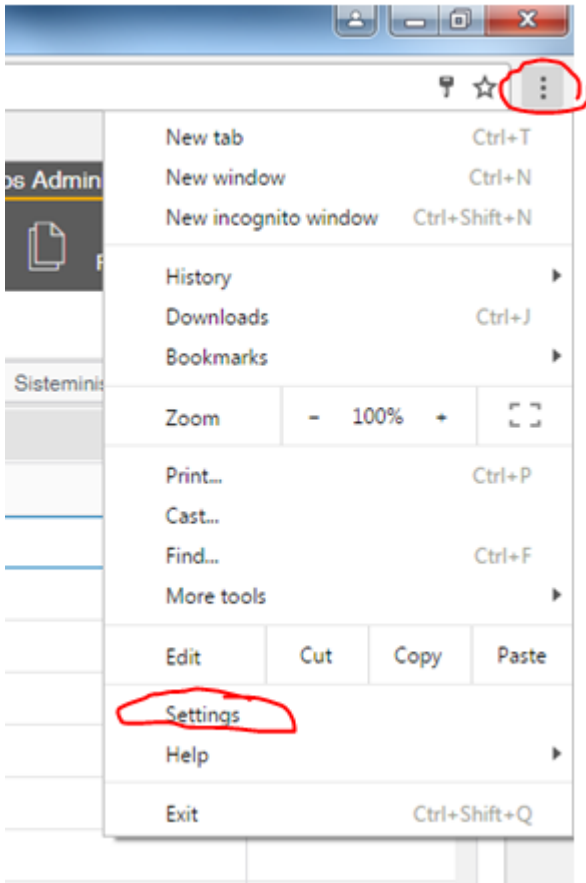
os Admin
F
Sisteminis

New tab Ctrl+T
New window Ctrl+N
New incognito window Ctrl+Shift+N

History
Downloads Ctrl+J
Bookmarks

| Zoom | - | 100% | + |
|---|---|---|---|

Print... Ctrl+P
Cast...
Find... Ctrl+F
More tools

| Edit | Cut | Copy | Paste |
|---|---|---|---|

Settings
Help

Exit Ctrl+Shift+Q